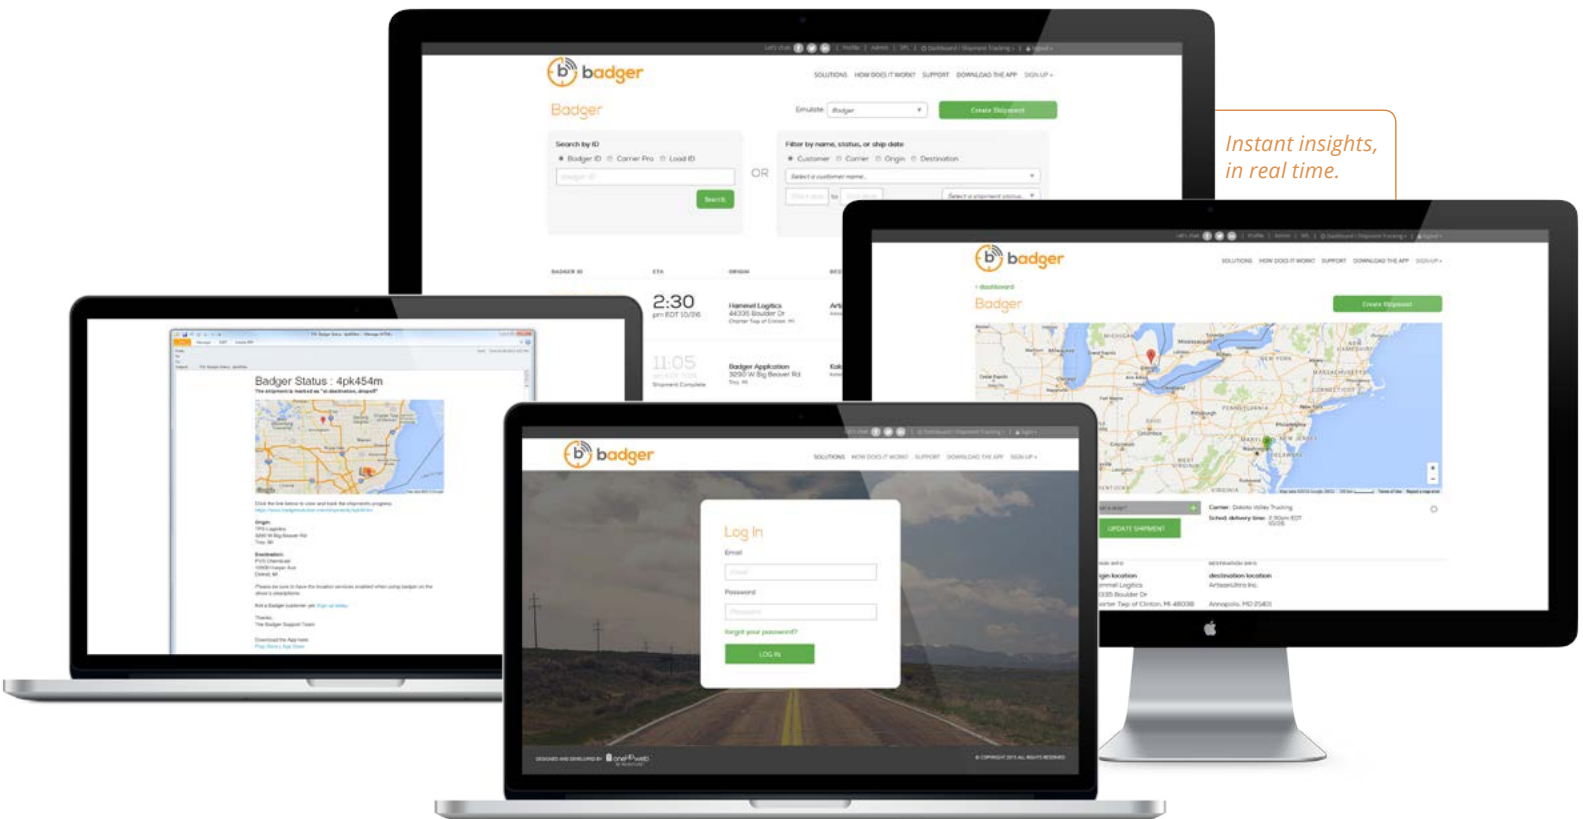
Instant insights, in real time.

badger

SOLUTIONS HOW DOES IT WORK? SUPPORT DOWNLOAD THE APP SIGN UP

Badger

Emulate: Badger

Create Shipment

Search by ID

Badger ID Carrier Pro Load ID

OR

Search

Filter by name, status, or ship date:

Customer Carrier Origin Destination

Select a customer name

BADGER ID ETA ORIGIN

2:30

Hammel Logistics

44335 Boulder Dr

11:05

Badger Application

3290 W Big Beaver Rd

Shipment Complete

Badger Status : 4pk454m

badger

SOLUTIONS HOW DOES IT WORK? SUPPORT DOWNLOAD THE APP SIGN UP

Badger

Create Shipment

UPDATE SHIPMENT

Carrier: Dakota Valley Trucking

destination location

Annapolis, MD 21401

badger

SOLUTIONS HOW DOES IT WORK? SUPPORT DOWNLOAD THE APP SIGN UP

Log In

Email

Password

Forgot your password?

LOG IN